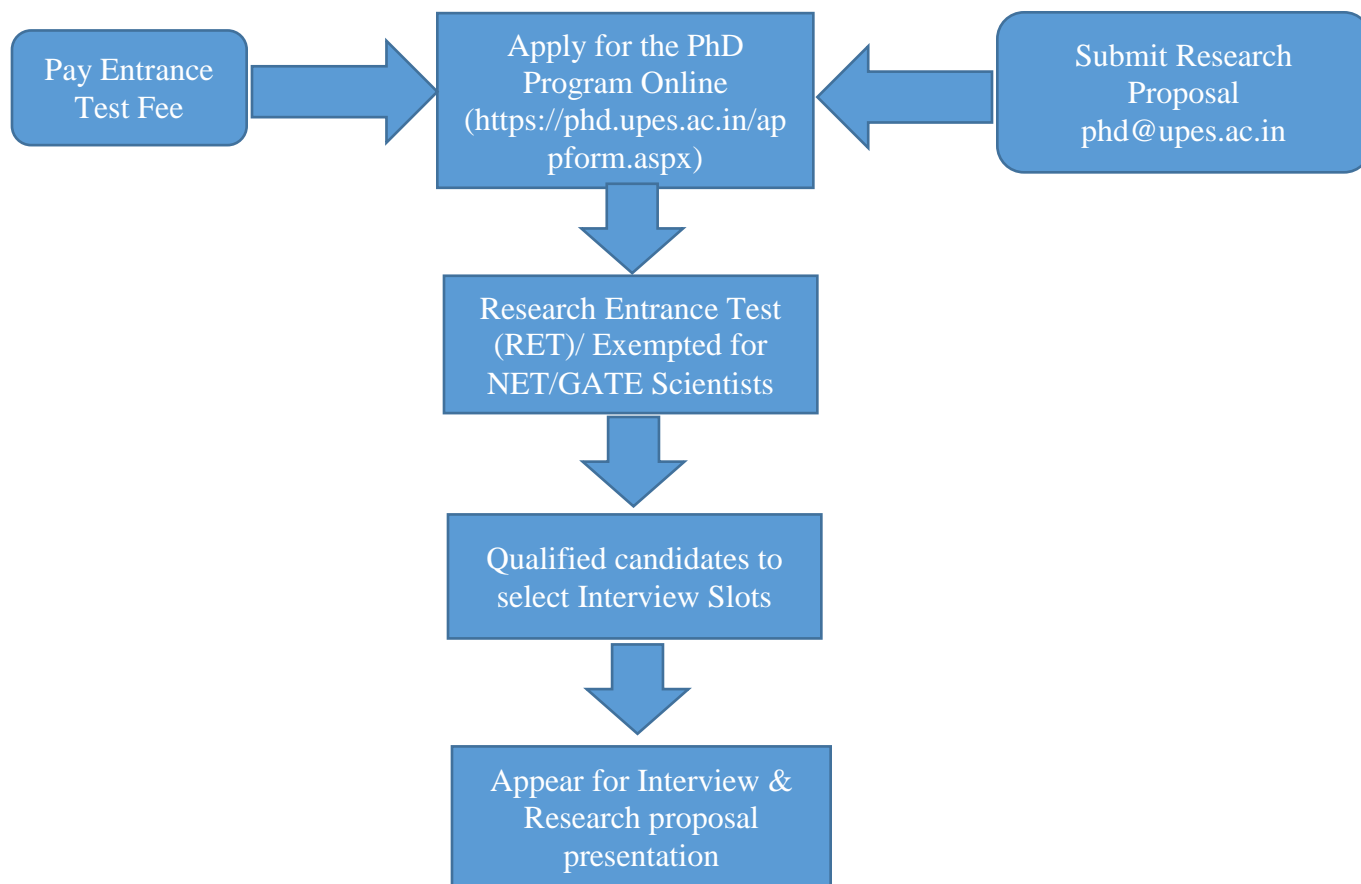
Pay Entrance Test Fee

Apply for the PhD Program Online (https://phd.upes.ac.in/appform.aspx)

Submit Research Proposal phd@upes.ac.in

Research Entrance Test (RET)/ Exempted for NET/GATE Scientists

Qualified candidates to select Interview Slots

Appear for Interview & Research proposal presentation